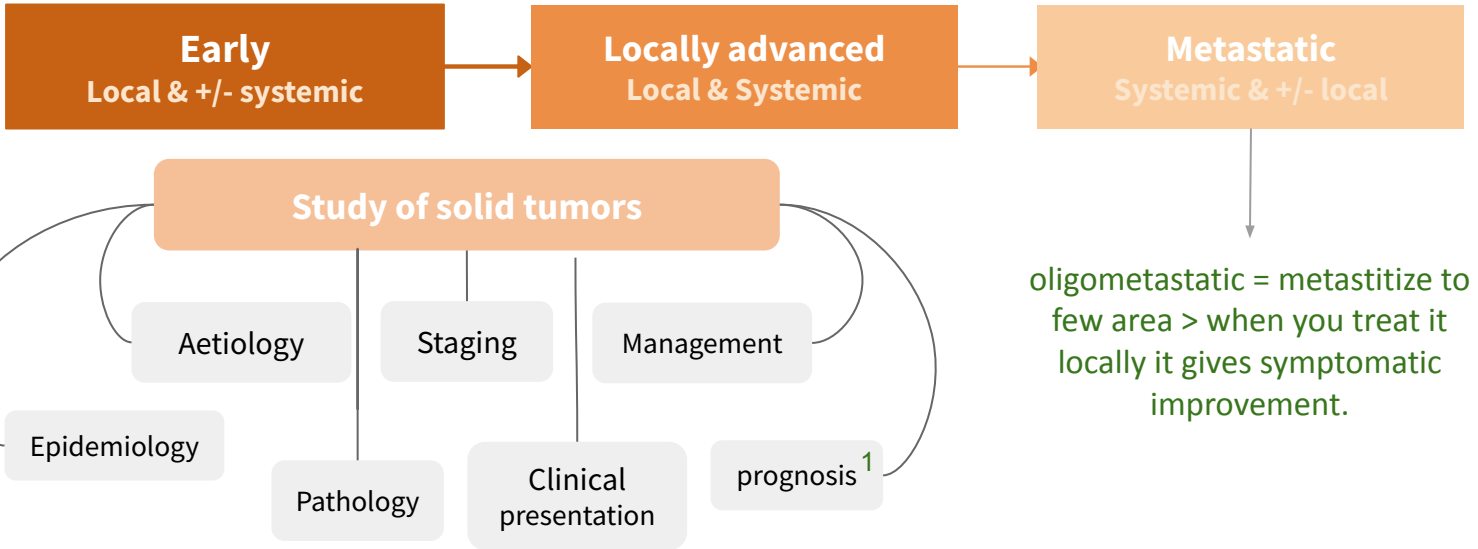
Early
Local & +/- systemic

Locally advanced
Local & Systemic

Metastatic
Systemic & +/- local

Study of solid tumors

Aetiology

Staging

Management

Epidemiology

Pathology

Clinical presentation

prognosis 1

oligometastatic = metastitize to few area > when you treat it locally it gives symptomatic improvement.